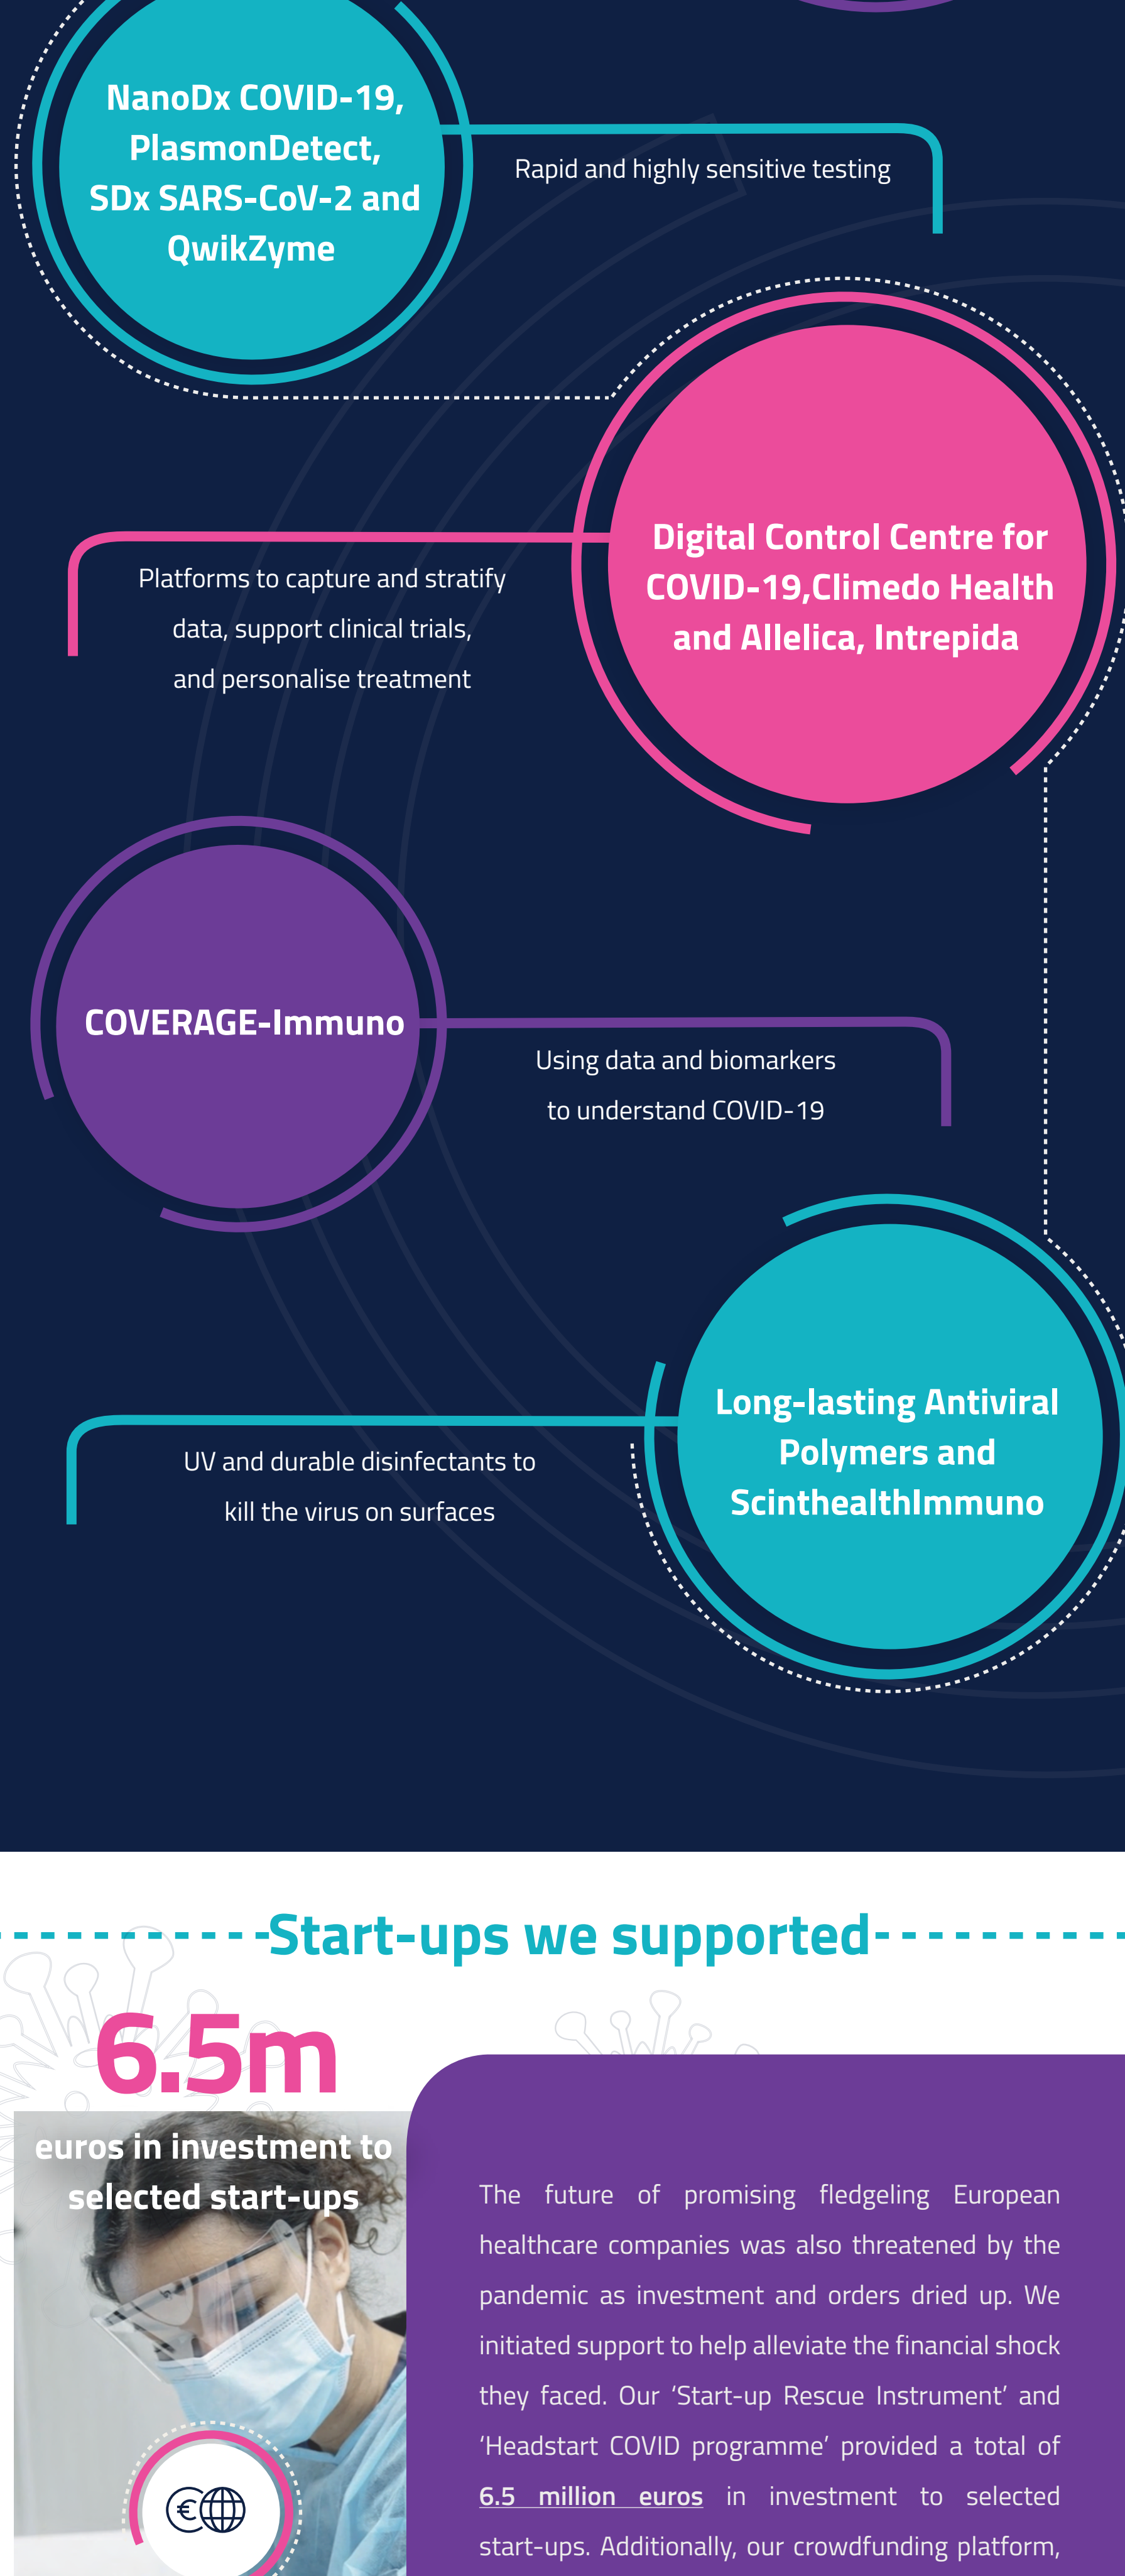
NanoDx COVID-19, PlasmonDetect, SDx SARS-CoV-2 and QwikZyme

Rapid and highly sensitive testing

Digital Control Centre for COVID-19,Climedo Health and Allelica, Intrepida

Platforms to capture and stratify data, support clinical trials, and personalise treatment

COVERAGE-Immuno

Using data and biomarkers to understand COVID-19

Long-lasting Antiviral Polymers and ScinthealthImmuno

UV and durable disinfectants to kill the virus on surfaces

Start-ups we supported

6.5m

euros in investment to selected start-ups

The future of promising fledgeling European healthcare companies was also threatened by the pandemic as investment and orders dried up. We initiated support to help alleviate the financial shock they faced. Our 'Start-up Rescue Instrument' and 'Headstart COVID programme' provided a total of 6.5 million euros in investment to selected start-ups. Additionally, our crowdfunding platform,